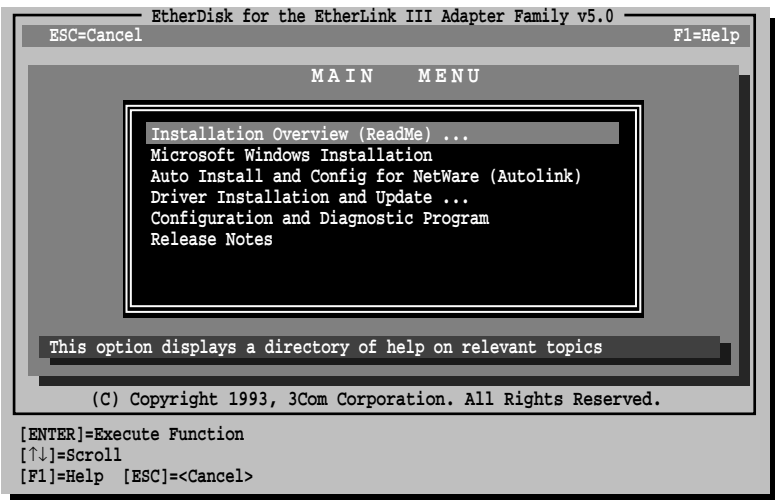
EtherDisk for the EtherLink III Adapter Family v5.0
ESC=Cancel
F1=Help

MAIN MENU

Installation Overview (ReadMe) ...
Microsoft Windows Installation
Auto Install and Config for NetWare (Autolink)
Driver Installation and Update ...
Configuration and Diagnostic Program
Release Notes

This option displays a directory of help on relevant topics

(C) Copyright 1993, 3Com Corporation. All Rights Reserved.

[ENTER]=Execute Function
[↑↓]=Scroll
[F1]=Help [ESC]=<Cancel>